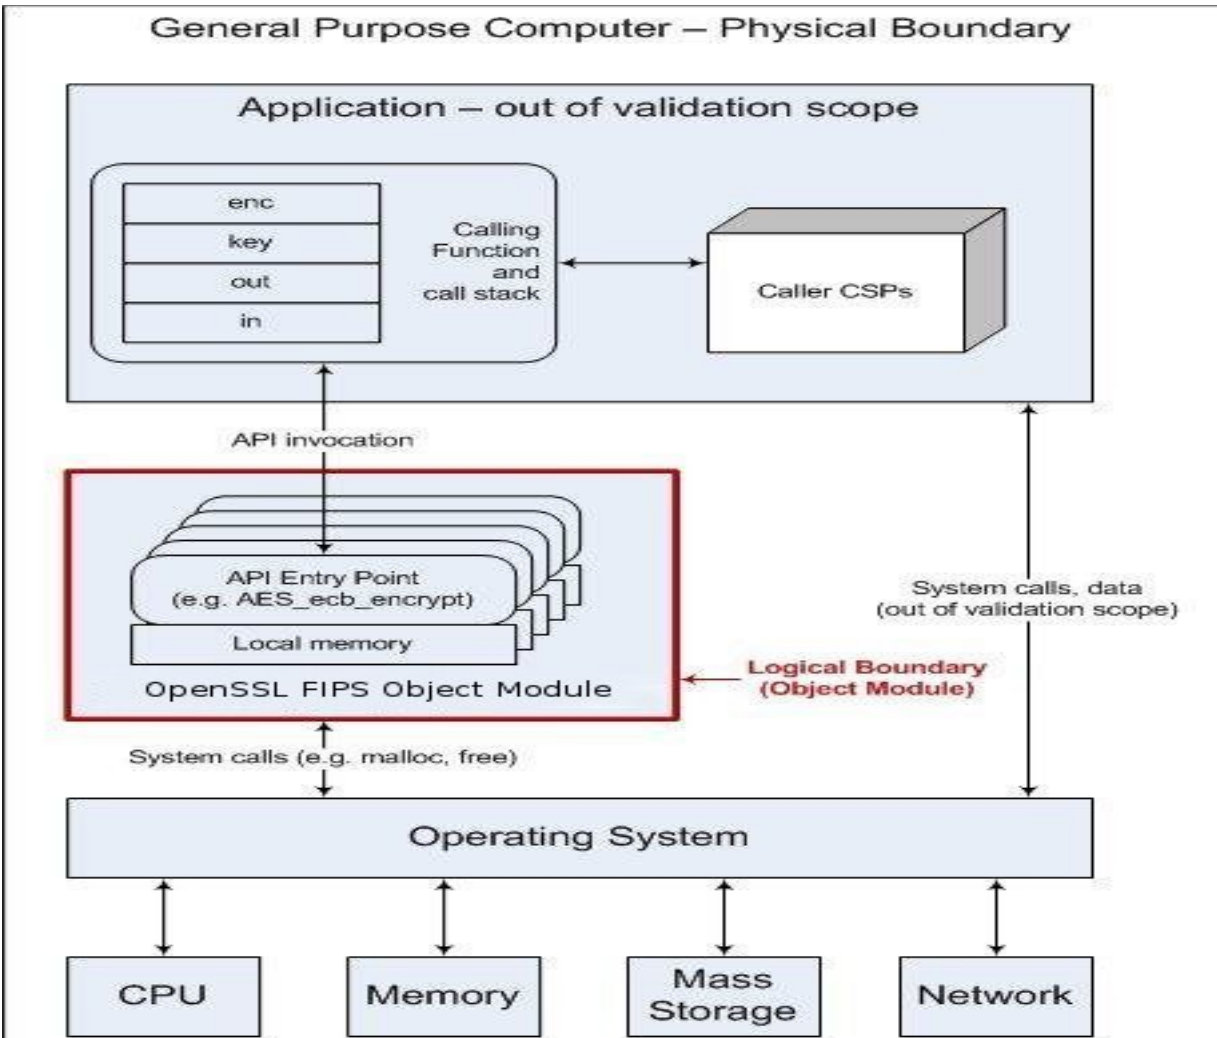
General Purpose Computer – Physical Boundary

Application – out of validation scope

| enc |
|---|
| key |
| out |
| in |

Calling Function and call stack

Caller CSPs

API invocation

API Entry Point (e.g. AES_ecb_encrypt)

Local memory

OpenSSL FIPS Object Module

Logical Boundary (Object Module)

System calls, data (out of validation scope)

System calls (e.g. malloc, free)

Operating System

CPU

Memory

Mass Storage

Network